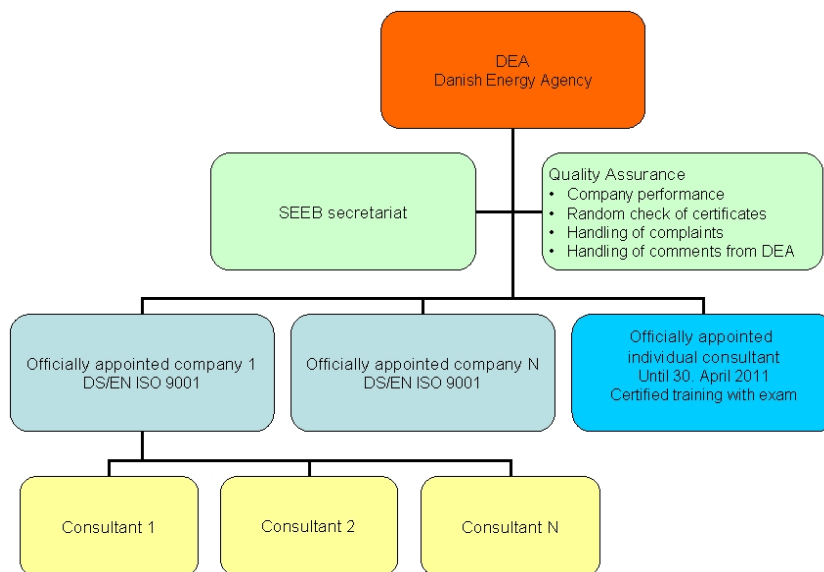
DEA
Danish Energy Agency

SEEB secretariat

Quality Assurance
- Company performance
- Random check of certificates
- Handling of complaints
- Handling of comments from DEA

Officially appointed company 1
DS/EN ISO 9001

Officially appointed company N
DS/EN ISO 9001

Officially appointed individual consultant
Until 30. April 2011
Certified training with exam

Consultant 1

Consultant 2

Consultant N